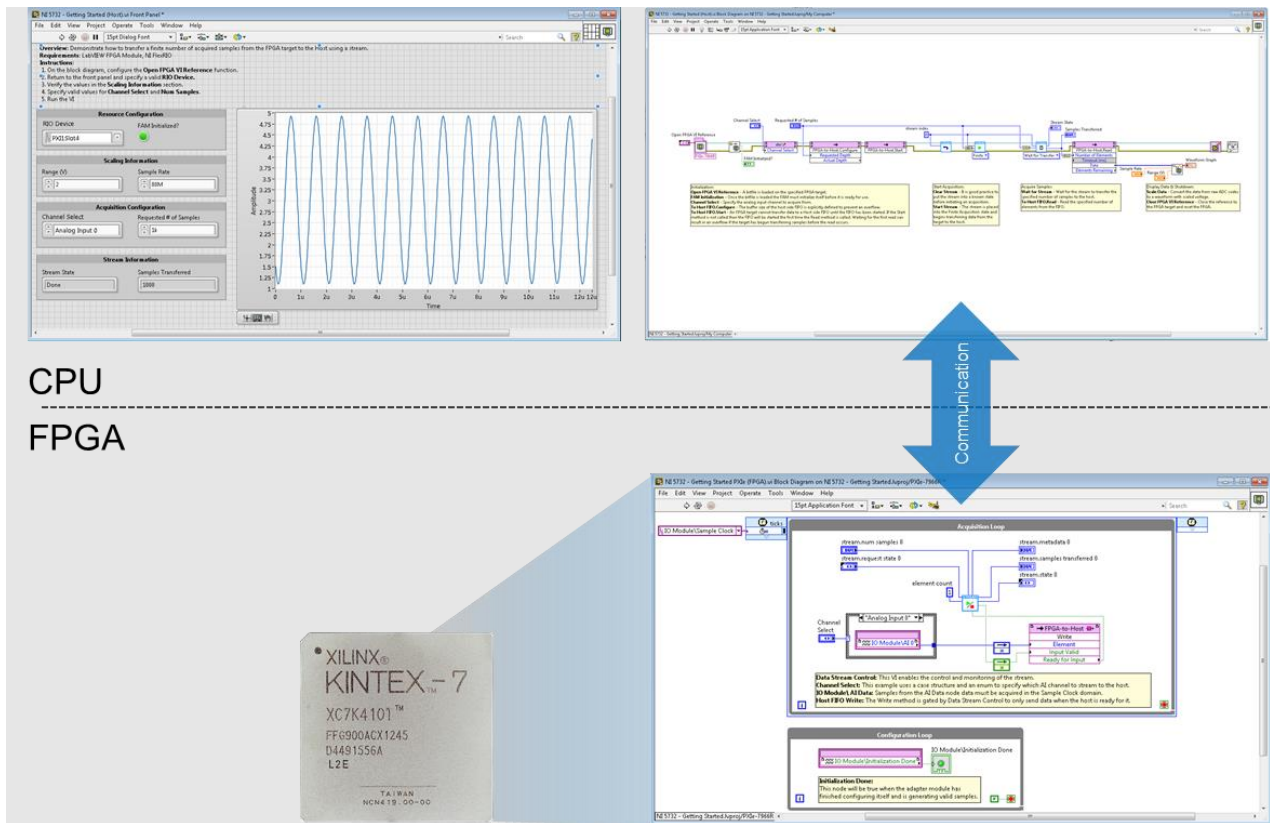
NI 5732 - Getting Started (Host).vi Front Panel *

File Edit View Project Operate Tools Window Help

15pt Dialog Font

Search

Overview: Demonstrate how to transfer a finite number of acquired samples from the FPGA target to the host using a stream.
Requirements: LabVIEW FPGA Module, NI FlexRIO
Instructions:
1. On the block diagram, configure the Open FPGA VI Reference function.
2. Return to the front panel and specify a valid RIO Device.
3. Verify the values in the Scaling Information section.
4. Specify valid values for Channel Select and Num Samples.
5. Run the VI.

Resource Configuration
RIO Device
PXI1Slot4
FAM Initialized?

Scaling Information
Range (V)
2
Sample Rate
80M

Acquisition Configuration
Channel Select
Analog Input 0
Requested # of Samples
1k

Stream Information
Stream State
Done
Samples Transferred
1000

5
4.75
4.5
4.25
4
3.75
3.5
3.25
3
2.75
2.5
2.25
2
1.75
1.5
1.25
1
Amplitude
0 1u 2u 3u 4u 5u 6u 7u 8u 9u 10u 11u 12u 12u
Time

NI 5732 - Getting Started (Host).vi Block Diagram on NI 5732 - Getting Started.lvproj/My Computer *

CPU

FPGA

Communication

NI 5732 - Getting Started PXIe (FPGA).vi Block Diagram on NI 5732 - Getting Started.lvproj/PXIe-7966R

File Edit View Project Operate Tools Window Help

15pt Application Font

Search

IO Module\Sample Clock

ticks

Acquisition Loop

stream.num samples 0
stream.request state 0
stream.metadata 0
stream.samples transferred 0
element count
stream.state 0

Channel Select

"Analog Input 0"

IO Module\AI 0

FPGA-to-Host
Write
Element
Input Valid
Ready for Input

Data Stream Control: This VI enables the control and monitoring of the stream.
Channel Select: This example uses a case structure and an enum to specify which AI channel to stream to the host.
IO Module\ AI Data: Samples from the AI Data node data must be acquired in the Sample Clock domain.
Host FIFO Write: The Write method is gated by Data Stream Control to only send data when the host is ready for it.

Configuration Loop

IO Module\Initialization Done

IO Module\Initialization Done

Initialization Done:
This node will be true when the adapter module has finished configuring itself and is generating valid samples.

NI 5732 - Getting Started.lvproj/PXIe-7966R

XILINX®
KINTEX-7
XC7K410T™
FFG900ACX1245
D4491556A
L2E
TAIWAN
NCN419.00-00